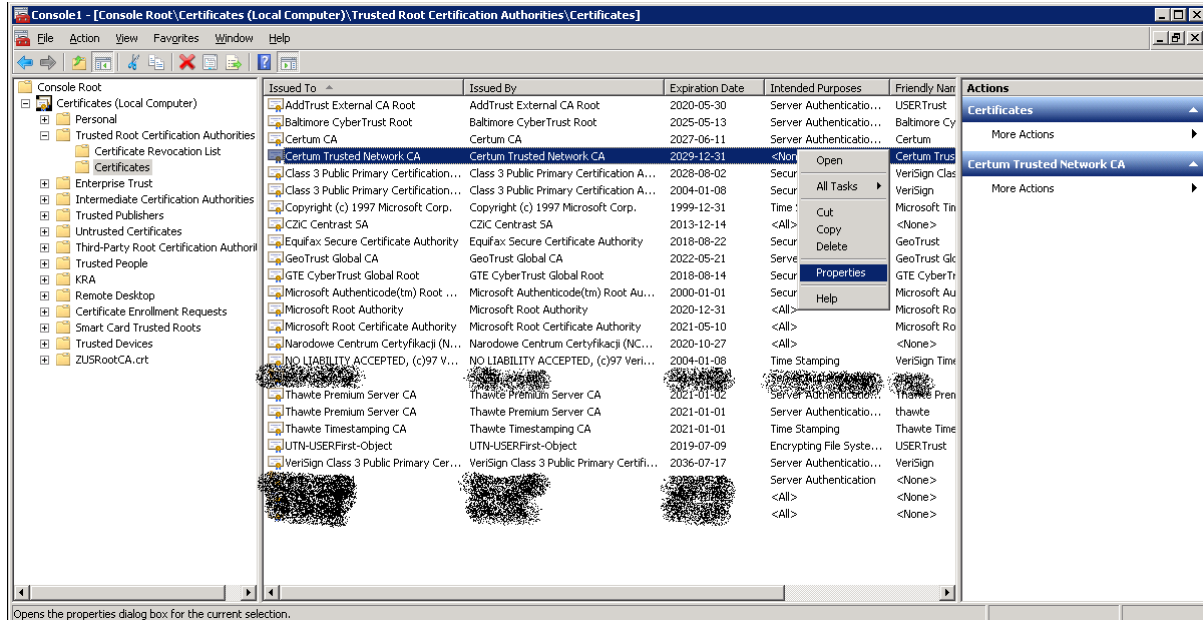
Console1 - [Console Root\Certificates (Local Computer)\Trusted Root Certification Authorities\Certificates]

File Action View Favorites Window Help

Console Root
Certificates (Local Computer)
Personal
Trusted Root Certification Authorities
Certificate Revocation List
Certificates
Enterprise Trust
Intermediate Certification Authorities
Trusted Publishers
Untrusted Certificates
Third-Party Root Certification Authoril
Trusted People
KRA
Remote Desktop
Certificate Enrollment Requests
Smart Card Trusted Roots
Trusted Devices
ZUSRootCA.crt

| Issued To | Issued By | Expiration Date | Intended Purposes | Friendly Nam |
|---|---|---|---|---|
| AddTrust External CA Root | AddTrust External CA Root | 2020-05-30 | Server Authenticatio... | USERTrust |
| Baltimore CyberTrust Root | Baltimore CyberTrust Root | 2025-05-13 | Server Authenticatio... | Baltimore Cy |
| Certum CA | Certum CA | 2027-06-11 | Server Authenticatio... | Certum |
| Certum Trusted Network CA | Certum Trusted Network CA | 2029-12-31 | <Non | Certum Trus |
| Class 3 Public Primary Certification... | Class 3 Public Primary Certification A... | 2028-08-02 | Secur | VeriSign Clas |
| Class 3 Public Primary Certification... | Class 3 Public Primary Certification A... | 2004-01-08 | Secur | VeriSign |
| Copyright (c) 1997 Microsoft Corp. | Copyright (c) 1997 Microsoft Corp. | 1999-12-31 | Time | Microsoft Tin |
| CZiC Centrast SA | CZiC Centrast SA | 2013-12-14 | <All> | <None> |
| Equifax Secure Certificate Authority | Equifax Secure Certificate Authority | 2018-08-22 | Secur | GeoTrust |
| GeoTrust Global CA | GeoTrust Global CA | 2022-05-21 | Serve | GeoTrust Glc |
| GTE CyberTrust Global Root | GTE CyberTrust Global Root | 2018-08-14 | Secur | GTE CyberTr |
| Microsoft Authenticode(tm) Root ... | Microsoft Authenticode(tm) Root Au... | 2000-01-01 | Secur | Microsoft Au |
| Microsoft Root Authority | Microsoft Root Authority | 2020-12-31 | <All> | Microsoft Ro |
| Microsoft Root Certificate Authority | Microsoft Root Certificate Authority | 2021-05-10 | <All> | Microsoft Ro |
| Narodowe Centrum Certyfikacji (N... | Narodowe Centrum Certyfikacji (NC... | 2020-10-27 | <All> | <None> |
| NO LIABILITY ACCEPTED, (c)97 V... | NO LIABILITY ACCEPTED, (c)97 Veri... | 2004-01-08 | Time Stamping | VeriSign Time |
| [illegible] | Thawte Premium Server CA | 2021-01-02 | Server Authenticatio... | Thawte Prem |
| Thawte Premium Server CA | Thawte Premium Server CA | 2021-01-01 | Server Authenticatio... | thawte |
| Thawte Timestamping CA | Thawte Timestamping CA | 2021-01-01 | Time Stamping | Thawte Time |
| UTN-USERFirst-Object | UTN-USERFirst-Object | 2019-07-09 | Encrypting File Syste... | USERTrust |
| VeriSign Class 3 Public Primary Cer... | VeriSign Class 3 Public Primary Certifi... | 2036-07-17 | Server Authenticatio... | VeriSign |
| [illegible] | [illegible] | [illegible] | Server Authentication | <None> |
| | | | <All> | <None> |
| | | | <All> | <None> |

Open
All Tasks
Cut
Copy
Delete
Properties
Help

Actions
Certificates
More Actions
Certum Trusted Network CA
More Actions

Opens the properties dialog box for the current selection.